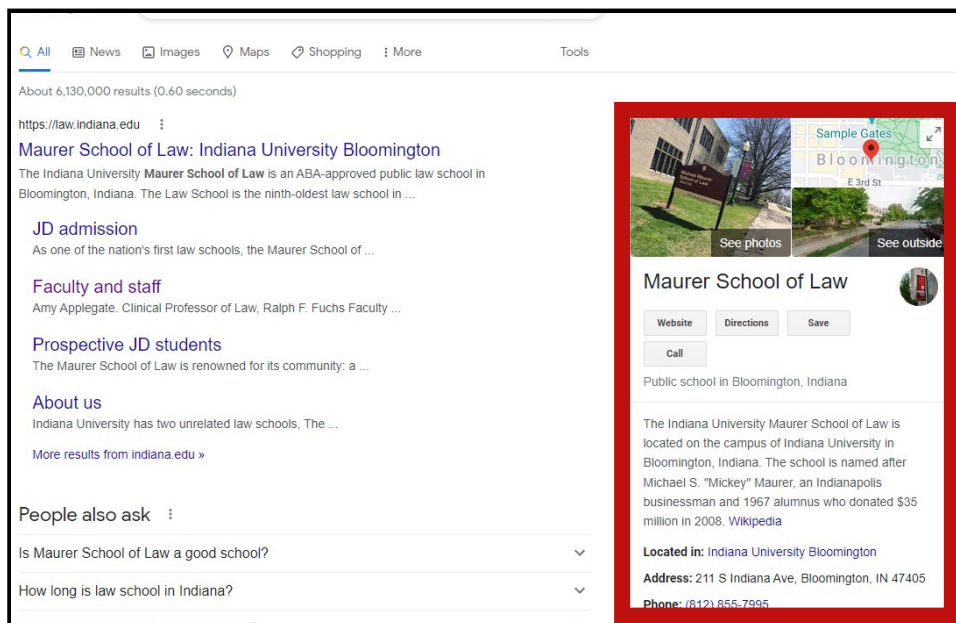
All News Images Maps Shopping More Tools

About 6,130,000 results (0.60 seconds)

https://law.indiana.edu

Maurer School of Law: Indiana University Bloomington

The Indiana University Maurer School of Law is an ABA-approved public law school in Bloomington, Indiana. The Law School is the ninth-oldest law school in ...

JD admission

As one of the nation's first law schools, the Maurer School of ...

Faculty and staff

Amy Applegate. Clinical Professor of Law, Ralph F. Fuchs Faculty ...

Prospective JD students

The Maurer School of Law is renowned for its community: a ...

About us

Indiana University has two unrelated law schools, The ...

More results from indiana.edu »

People also ask

Is Maurer School of Law a good school?

How long is law school in Indiana?

Sample Gates

Bloomington

E 3rd St

See photos

See outside

Maurer School of Law

Website Directions Save

Call

Public school in Bloomington, Indiana

The Indiana University Maurer School of Law is located on the campus of Indiana University in Bloomington, Indiana. The school is named after Michael S. "Mickey" Maurer, an Indianapolis businessman and 1967 alumnus who donated $35 million in 2008. Wikipedia

Located in: Indiana University Bloomington

Address: 211 S Indiana Ave, Bloomington, IN 47405

Phone: (812) 855-7995